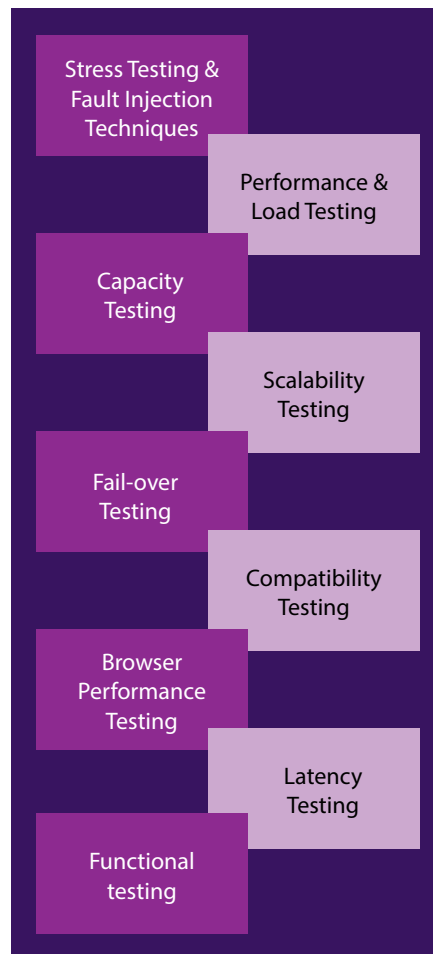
Stress Testing & Fault Injection Techniques

Performance & Load Testing

Capacity Testing

Scalability Testing

Fail-over Testing

Compatibility Testing

Browser Performance Testing

Latency Testing

Functional testing